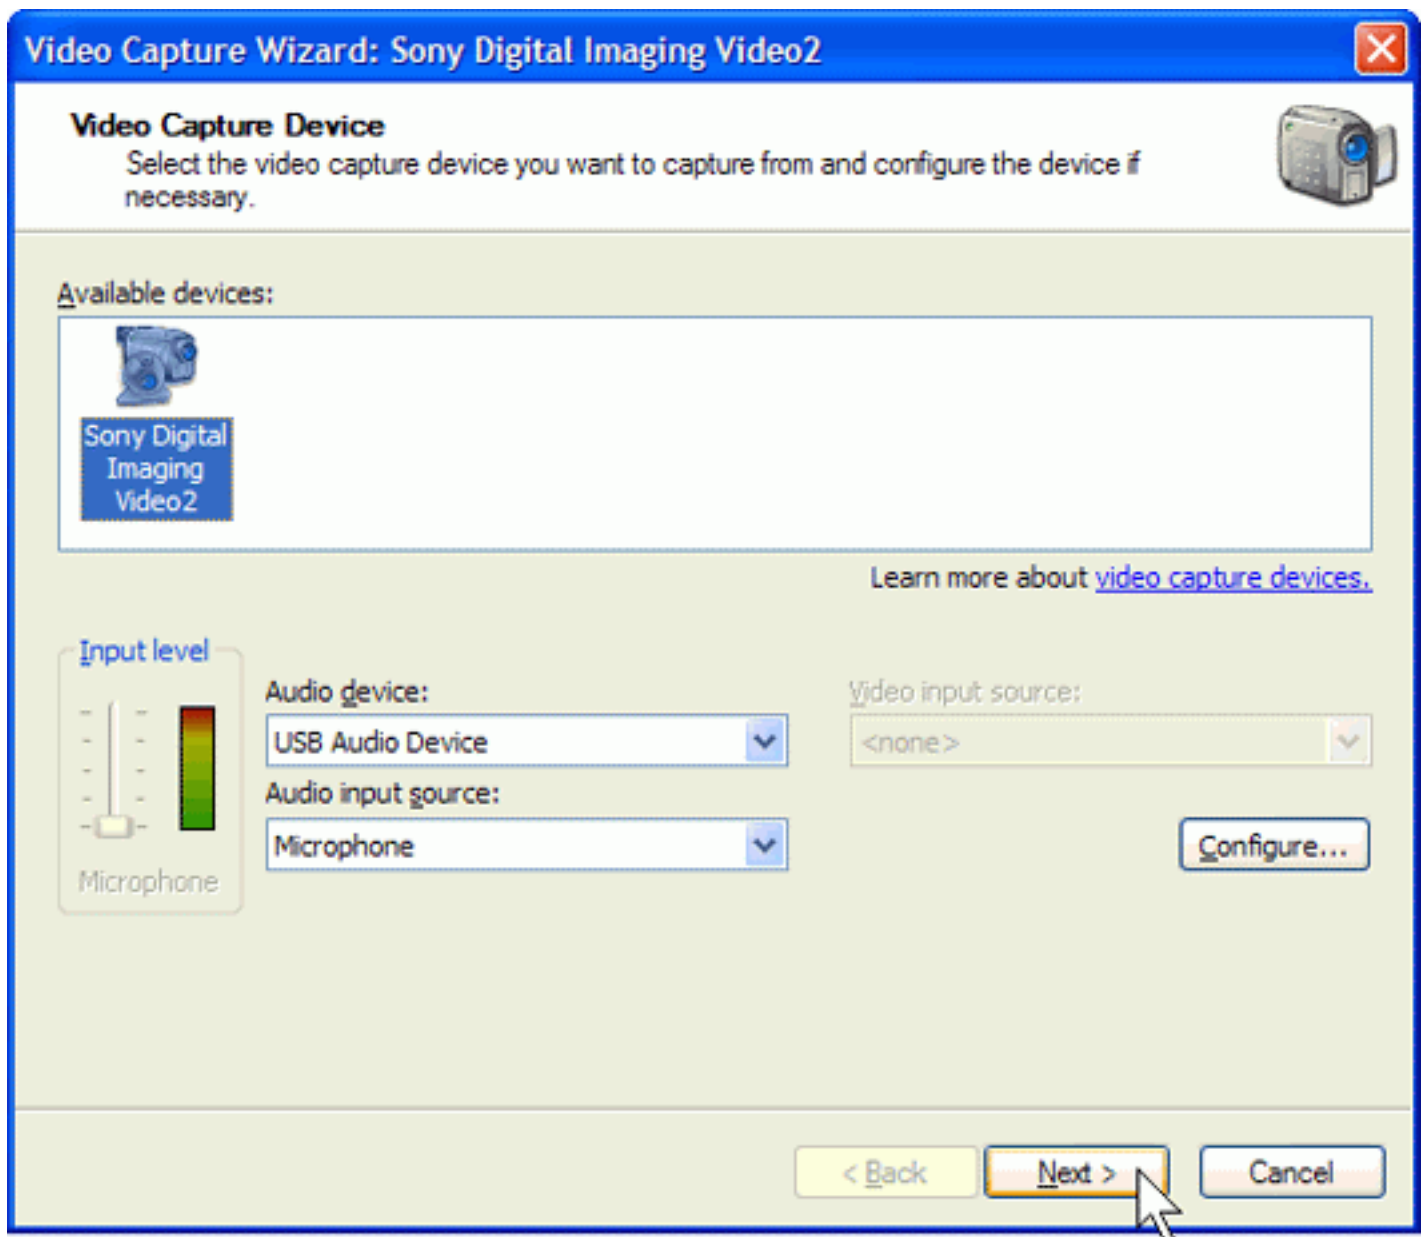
Video Capture Wizard: Sony Digital Imaging Video2

Video Capture Device
Select the video capture device you want to capture from and configure the device if necessary.

Available devices:

Sony Digital Imaging Video2

Learn more about video capture devices.

Input level

Microphone

Audio device:
USB Audio Device

Audio input source:
Microphone

Video input source:
<none>

Configure...

< Back
Next >
Cancel